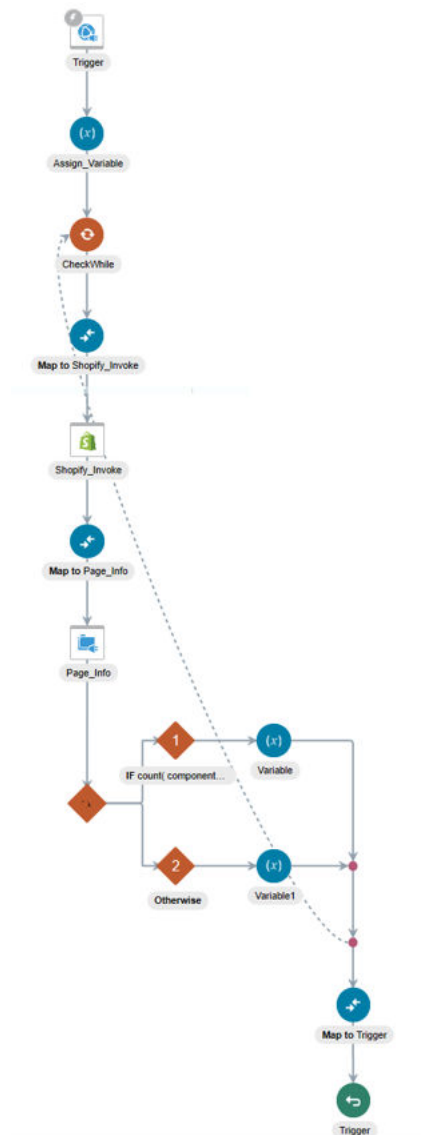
Trigger

(x)

Assign_Variable

CheckWhile

Map to Shopify_Invoke

Shopify_Invoke

Map to Page_Info

Page_Info

1

IF count( component...

(x)

Variable

2

Otherwise

(x)

Variable1

Map to Trigger

Trigger